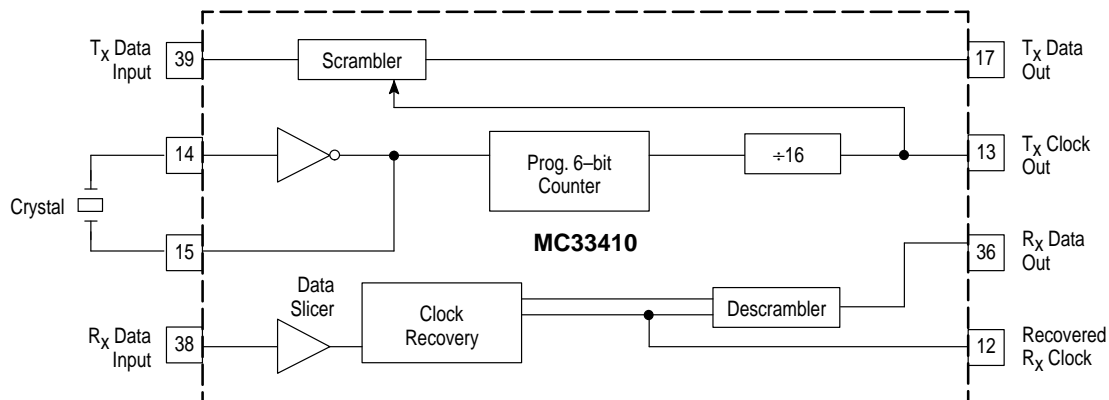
$T_X$ Data Input
39
Scrambler
17
$T_X$ Data Out
14
Prog. 6–bit Counter
÷16
13
$T_X$ Clock Out
Crystal
15
MC33410
$R_X$ Data Out
36
Data Slicer
Clock Recovery
Descrambler
$R_X$ Data Input
38
12
Recovered $R_X$ Clock